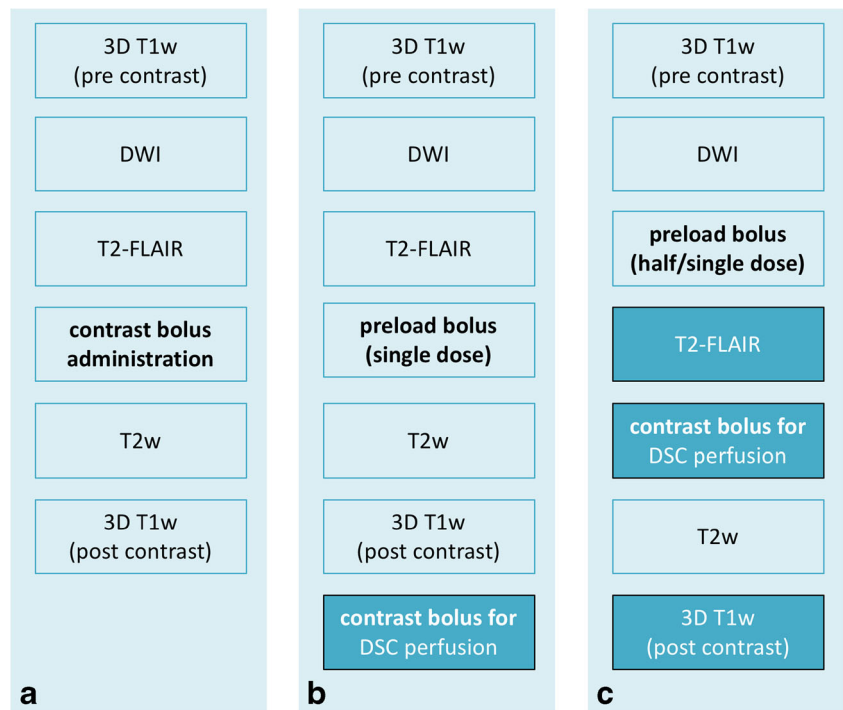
3D T1w
(pre contrast)

DWI

T2-FLAIR

contrast bolus administration

T2w

3D T1w
(post contrast)

a

3D T1w
(pre contrast)

DWI

T2-FLAIR

preload bolus
(single dose)

T2w

3D T1w
(post contrast)

contrast bolus for DSC perfusion

b

3D T1w
(pre contrast)

DWI

preload bolus
(half/single dose)

T2-FLAIR

contrast bolus for DSC perfusion

T2w

3D T1w
(post contrast)

c